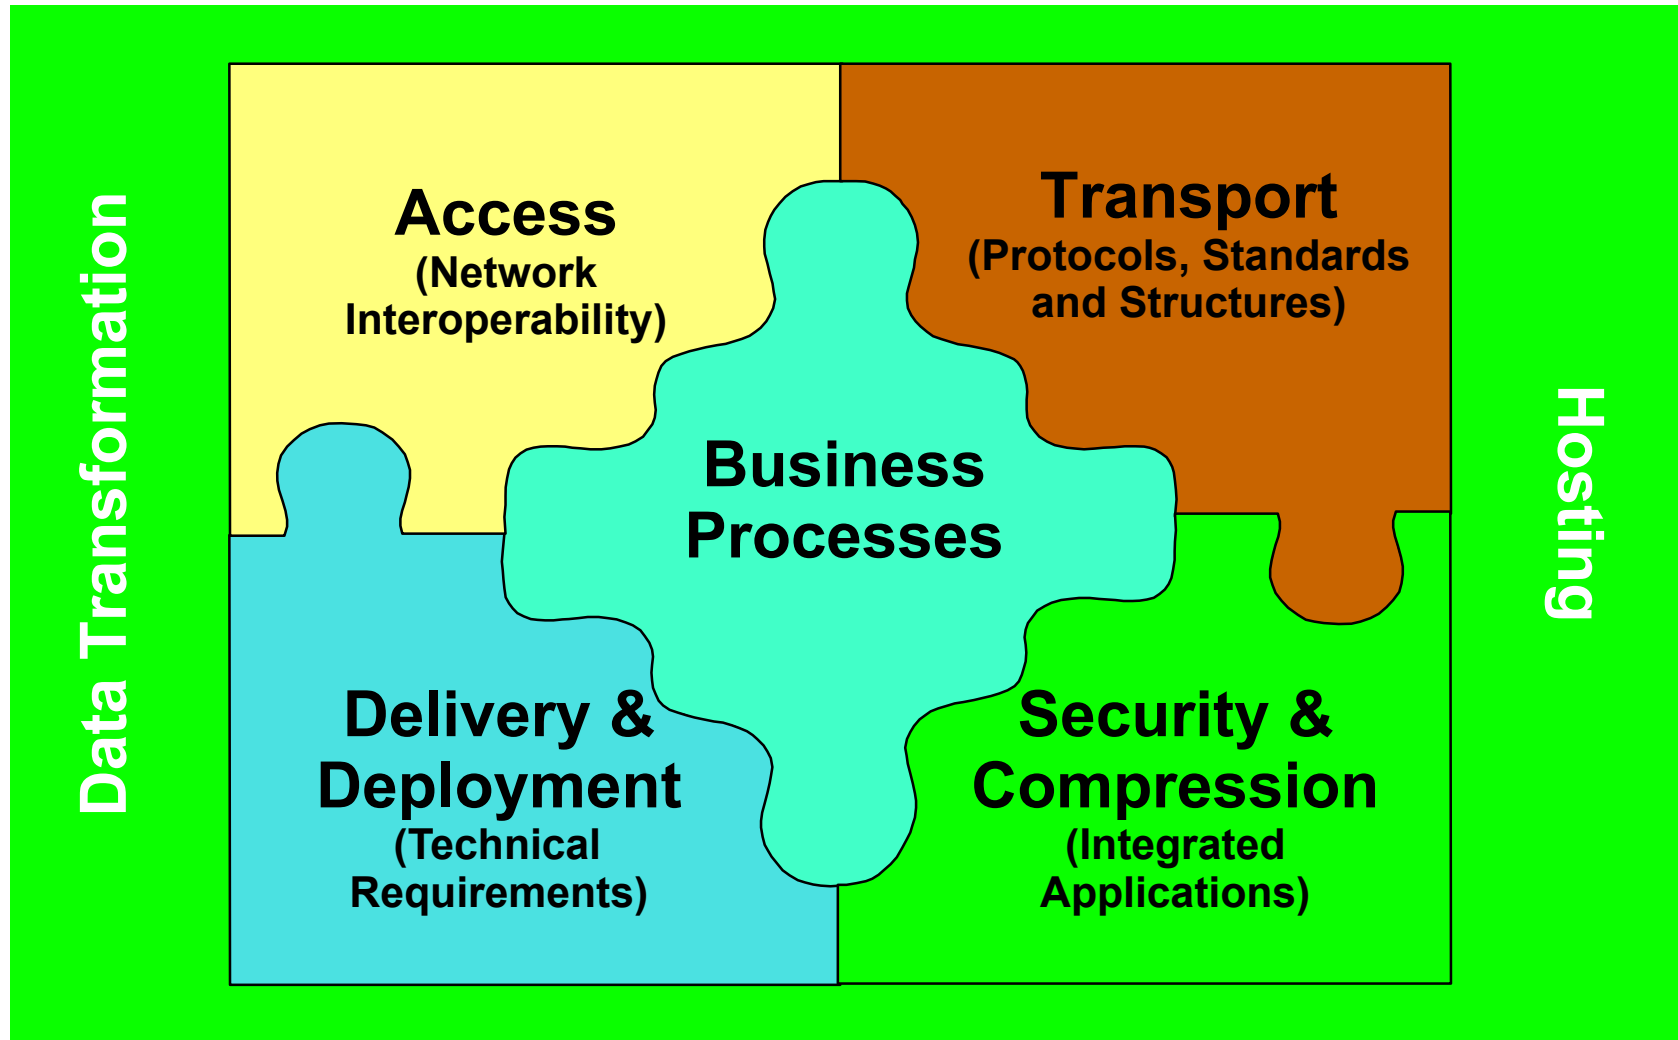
Data Transformation

Access
(Network Interoperability)

Transport
(Protocols, Standards and Structures)

Business Processes

Delivery & Deployment
(Technical Requirements)

Security & Compression
(Integrated Applications)

Hosting